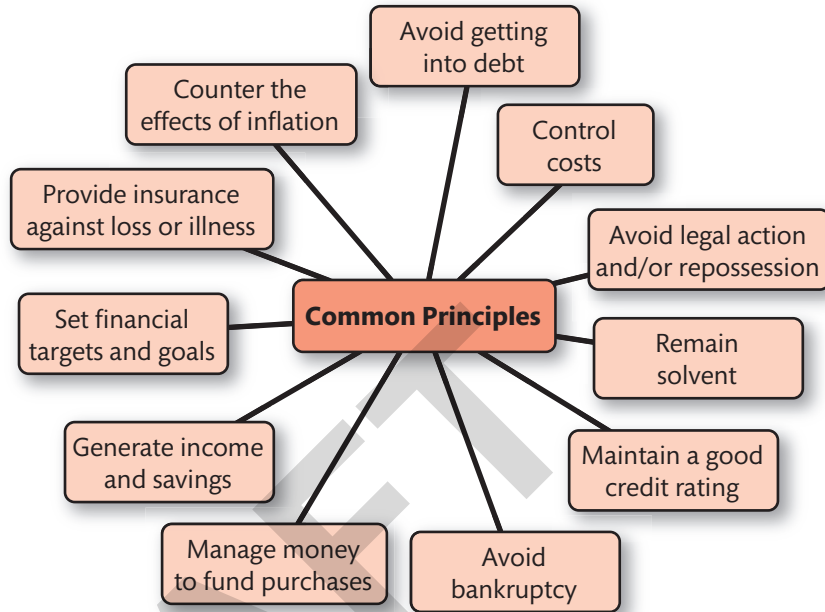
Common Principles

Avoid getting into debt

Control costs

Avoid legal action and/or repossession

Remain solvent

Maintain a good credit rating

Avoid bankruptcy

Manage money to fund purchases

Generate income and savings

Set financial targets and goals

Provide insurance against loss or illness

Counter the effects of inflation